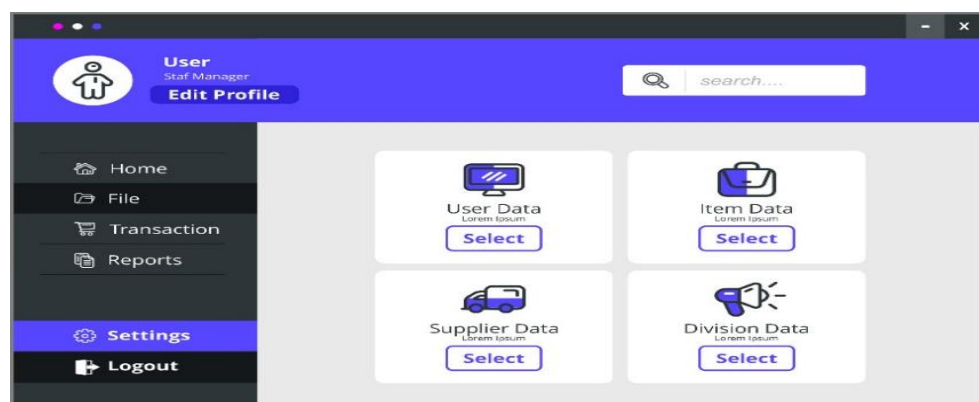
-
×

User
Staf Manager
Edit Profile

search....

Home
File
Transaction
Reports

Settings
Logout

User Data
Lorem Ipsum
Select

Item Data
Lorem Ipsum
Select

Supplier Data
Lorem Ipsum
Select

Division Data
Lorem Ipsum
Select